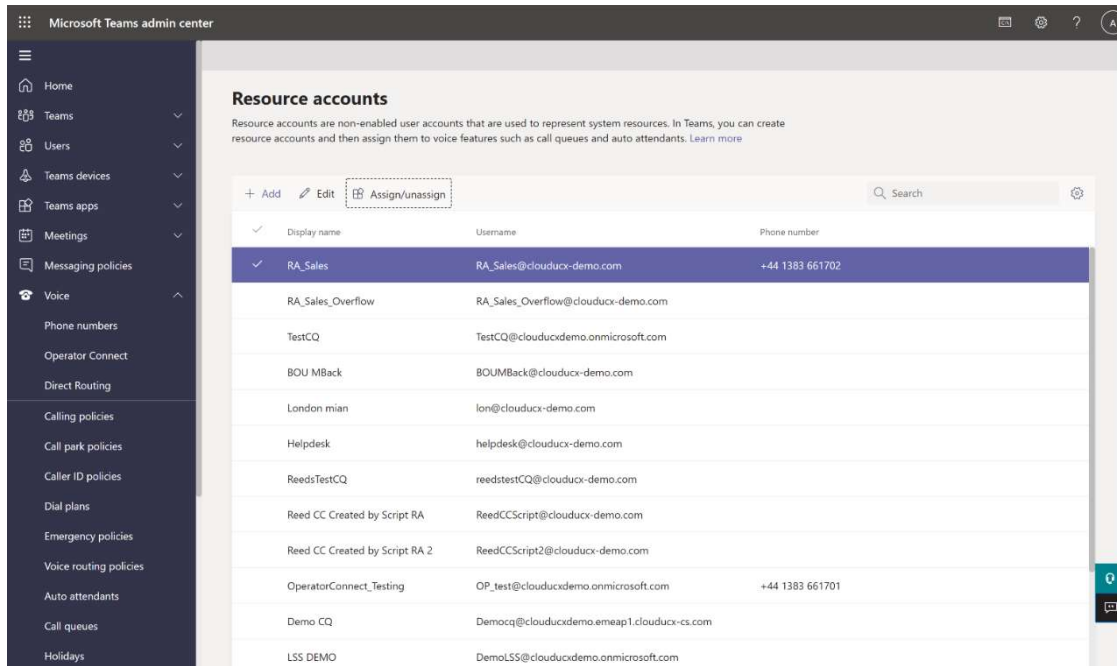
Microsoft Teams admin center

Home
Teams
Users
Teams devices
Teams apps
Meetings
Messaging policies
Voice
Phone numbers
Operator Connect
Direct Routing
Calling policies
Call park policies
Caller ID policies
Dial plans
Emergency policies
Voice routing policies
Auto attendants
Call queues
Holidays

Resource accounts

Resource accounts are non-enabled user accounts that are used to represent system resources. In Teams, you can create resource accounts and then assign them to voice features such as call queues and auto attendants. Learn more

+ Add Edit Assign/unassign Search

| Display name | Username | Phone number |
|---|---|---|
| RA_Sales | RA_Sales@clouducx-demo.com | +44 1383 661702 |
| RA_Sales_Overflow | RA_Sales_Overflow@clouducx-demo.com | |
| TestCQ | TestCQ@clouducxdemo.onmicrosoft.com | |
| BOU MBack | BOUMBack@clouducx-demo.com | |
| London mian | lon@clouducx-demo.com | |
| Helpdesk | helpdesk@clouducx-demo.com | |
| ReedsTestCQ | reedstestCQ@clouducx-demo.com | |
| Reed CC Created by Script RA | ReedCCScript@clouducx-demo.com | |
| Reed CC Created by Script RA 2 | ReedCCScript2@clouducx-demo.com | |
| OperatorConnect_Testing | OP_test@clouducxdemo.onmicrosoft.com | +44 1383 661701 |
| Demo CQ | Democq@clouducxdemo.emeap1.clouducx-cs.com | |
| LSS DEMO | DemoLSS@clouducxdemo.onmicrosoft.com | |